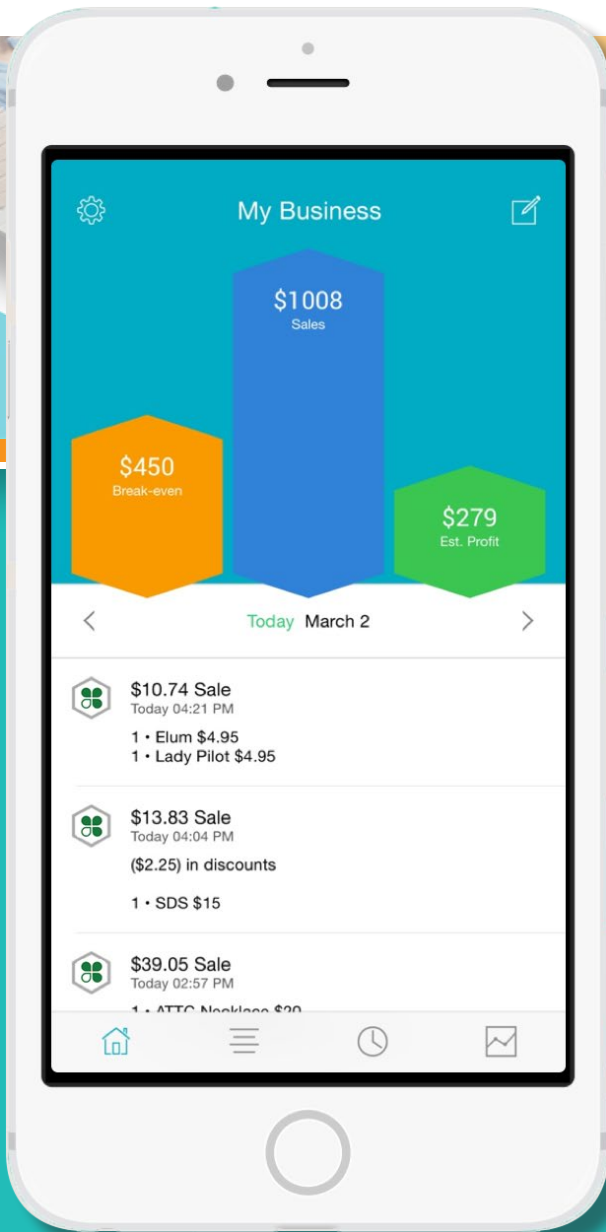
My Business

$1008
Sales

$450
Break-even

$279
Est. Profit

<

Today March 2

>

$10.74 Sale
Today 04:21 PM
1 • Elum $4.95
1 • Lady Pilot $4.95

$13.83 Sale
Today 04:04 PM
($2.25) in discounts

1 • SDS $15

$39.05 Sale
Today 02:57 PM
1 • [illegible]